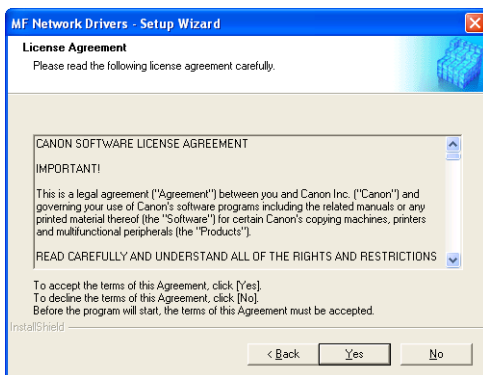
MF Network Drivers - Setup Wizard

License Agreement

Please read the following license agreement carefully.

CANON SOFTWARE LICENSE AGREEMENT

IMPORTANT!

This is a legal agreement ("Agreement") between you and Canon Inc. ("Canon") and governing your use of Canon's software programs including the related manuals or any printed material thereof (the "Software") for certain Canon's copying machines, printers and multifunctional peripherals (the "Products").

READ CAREFULLY AND UNDERSTAND ALL OF THE RIGHTS AND RESTRICTIONS

To accept the terms of this Agreement, click [Yes].
To decline the terms of this Agreement, click [No].
Before the program will start, the terms of this Agreement must be accepted.

InstallShield

< Back

Yes

No